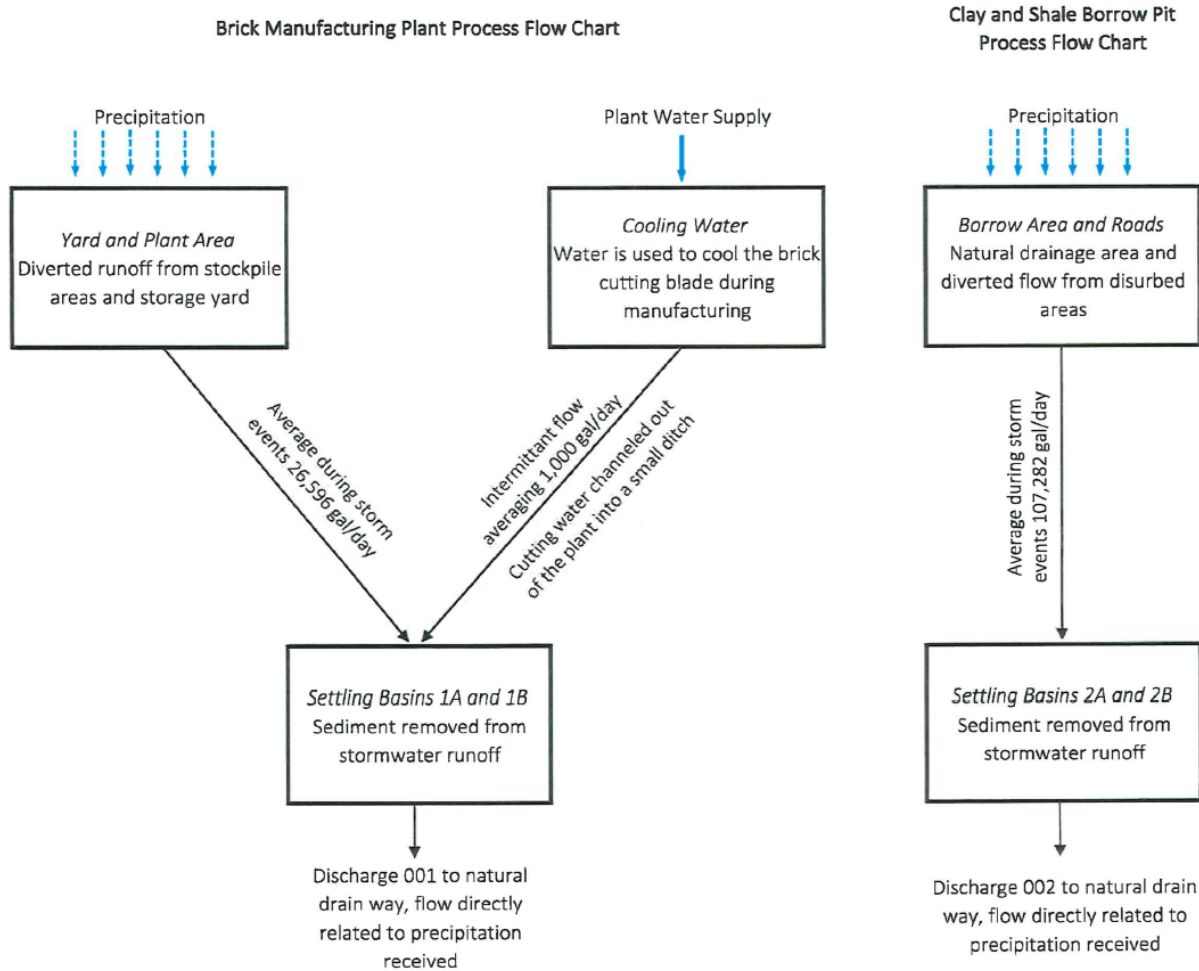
Brick Manufacturing Plant Process Flow Chart

Clay and Shale Borrow Pit Process Flow Chart

Precipitation

Plant Water Supply

Precipitation

Yard and Plant Area
Diverted runoff from stockpile areas and storage yard

Cooling Water
Water is used to cool the brick cutting blade during manufacturing

Borrow Area and Roads
Natural drainage area and diverted flow from disurbed areas

Average during storm events 26,596 gal/day

Intermittant flow averaging 1,000 gal/day

Cutting water channeled out of the plant into a small ditch

Average during storm events 107,282 gal/day

Settling Basins 1A and 1B
Sediment removed from stormwater runoff

Settling Basins 2A and 2B
Sediment removed from stormwater runoff

Discharge 001 to natural drain way, flow directly related to precipitation received

Discharge 002 to natural drain way, flow directly related to precipitation received